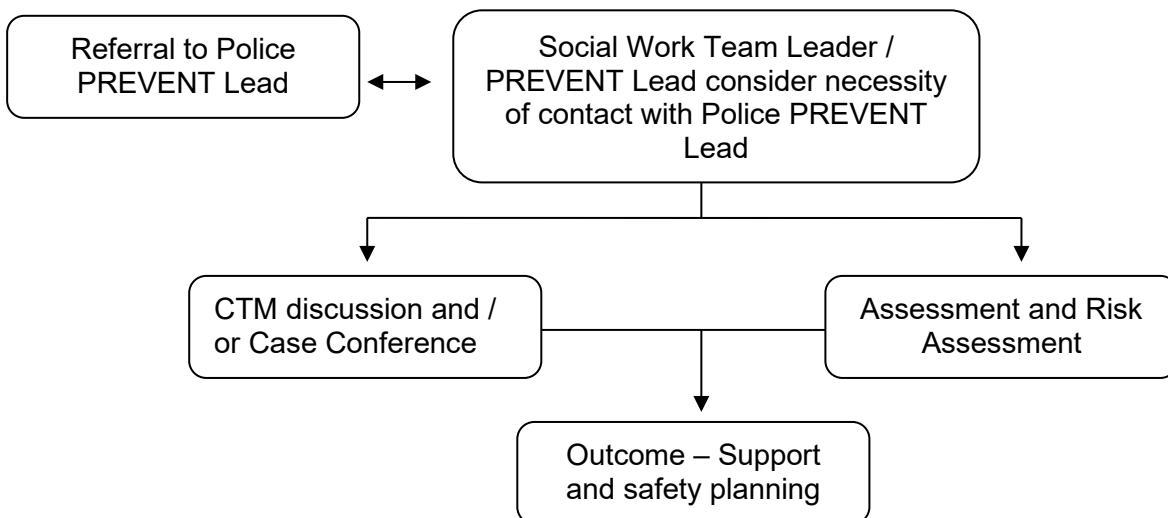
Referral to Police PREVENT Lead

Social Work Team Leader / PREVENT Lead consider necessity of contact with Police PREVENT Lead

CTM discussion and / or Case Conference

Assessment and Risk Assessment

Outcome – Support and safety planning